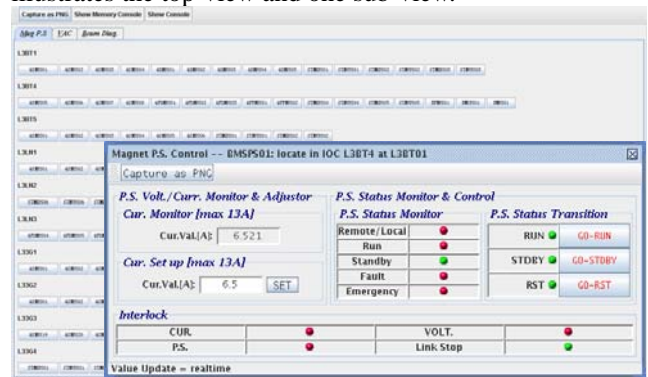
illustrated the top view and one sub view.

Capture as PNG Show Memory Console Show Console

Mag P.S. EAC Beam Diag.

L3BT1

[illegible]

L3BT4

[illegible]

L3BT5

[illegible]

L3KH1

L3KH2

L3KH3

L3SG1

L3SG2

L3SG3

L3SG4

Magnet P.S. Control -- BMSPS01: locate in IOC L3BT4 at L3BT01

Capture as PNG

P.S. Volt./Curr. Monitor & Adjustor

Cur. Monitor [max 13A]

Cur.Val.[A]: 6.521

Cur. Set up [max 13A]

Cur.Val.[A]: 6.5 SET

P.S. Status Monitor & Control

P.S. Status Monitor

Remote/Local

Run

Standby

Fault

Emergency

P.S. Status Transition

RUN GO-RUN

STDBY GO-STDBY

RST GO-RST

Interlock

| CUR. | | VOLT. | |
|---|---|---|---|
| P.S. | | Link Stop | |

Value Update = realtime